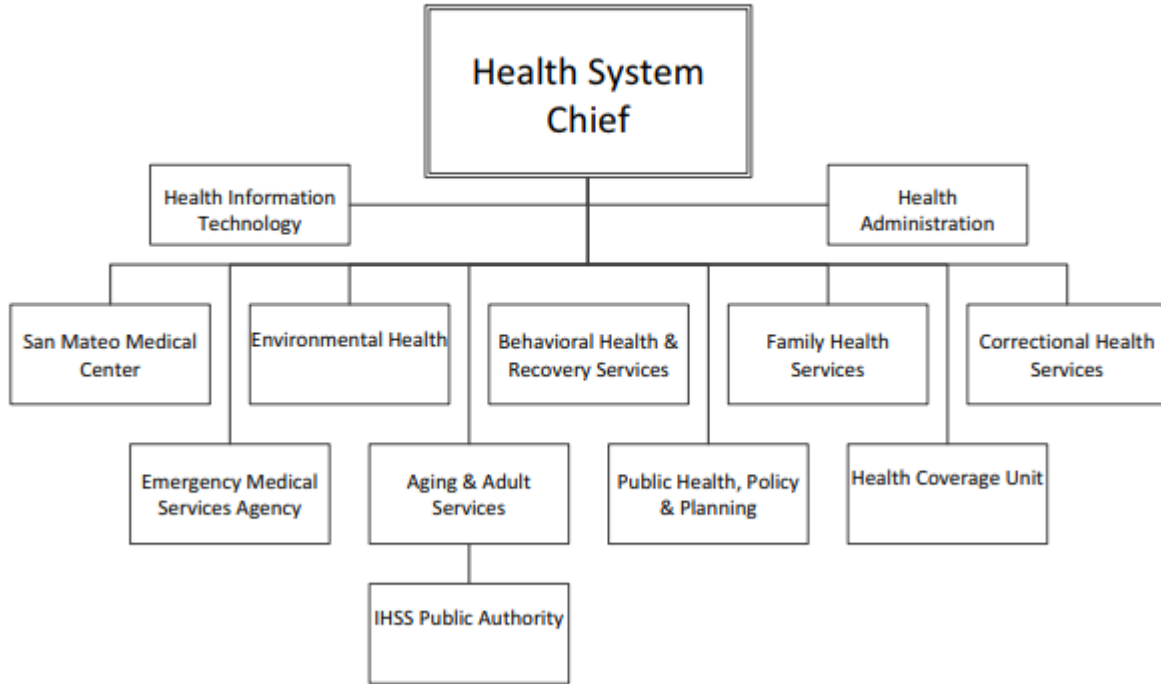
Health System Chief

Health Information Technology

Health Administration

San Mateo Medical Center

Environmental Health

Behavioral Health & Recovery Services

Family Health Services

Correctional Health Services

Emergency Medical Services Agency

Aging & Adult Services

Public Health, Policy & Planning

Health Coverage Unit

IHSS Public Authority